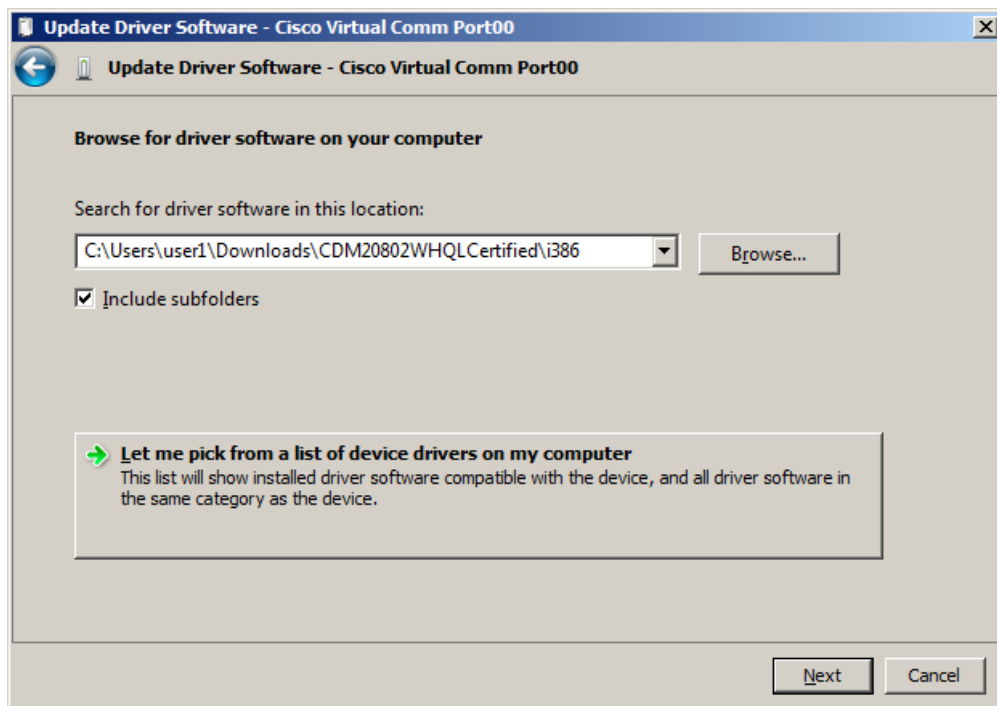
Update Driver Software - Cisco Virtual Comm Port00

Update Driver Software - Cisco Virtual Comm Port00

Browse for driver software on your computer

Search for driver software in this location:

C:\Users\user1\Downloads\CDM20802WHQLCertified\i386

Browse...

Include subfolders

Let me pick from a list of device drivers on my computer
This list will show installed driver software compatible with the device, and all driver software in the same category as the device.

Next

Cancel